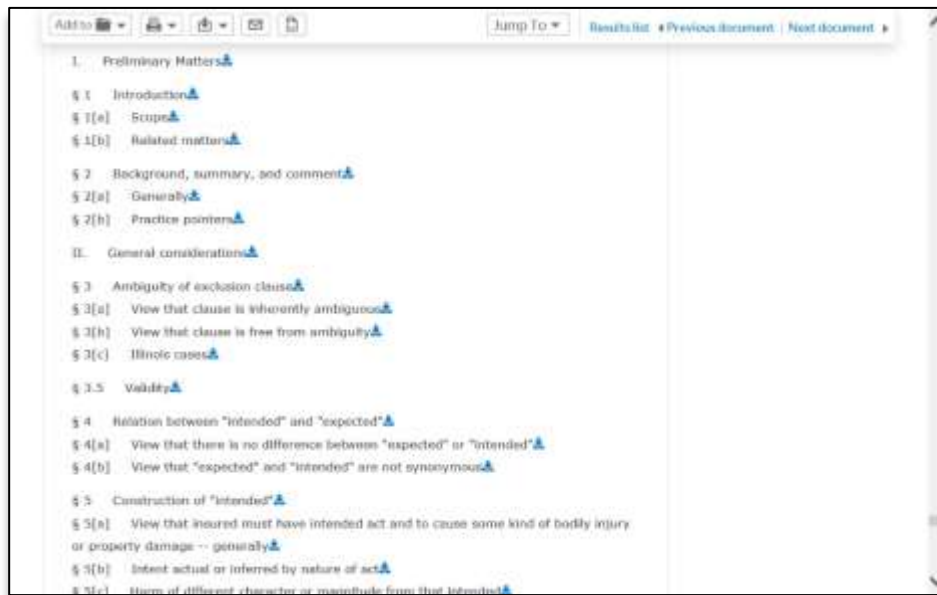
Add to ▾ ▾ ▾ Jump To ▾ Results list ◂ Previous document | Next document ▸

I. Preliminary Matters

§ 1 Introduction
§ 1[a] Scope
§ 1[b] Related matters

§ 2 Background, summary, and comment
§ 2[a] Generally
§ 2[b] Practice pointers

II. General considerations

§ 3 Ambiguity of exclusion clause
§ 3[a] View that clause is inherently ambiguous
§ 3[b] View that clause is free from ambiguity
§ 3[c] Illinois cases

§ 3.5 Validity

§ 4 Relation between "intended" and "expected"
§ 4[a] View that there is no difference between "expected" or "intended"
§ 4[b] View that "expected" and "intended" are not synonymous

§ 5 Construction of "intended"
§ 5[a] View that insured must have intended act and to cause some kind of bodily injury or property damage -- generally
§ 5[b] Intent actual or inferred by nature of act
§ 5[c] Harm of different character or magnitude from that intended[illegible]